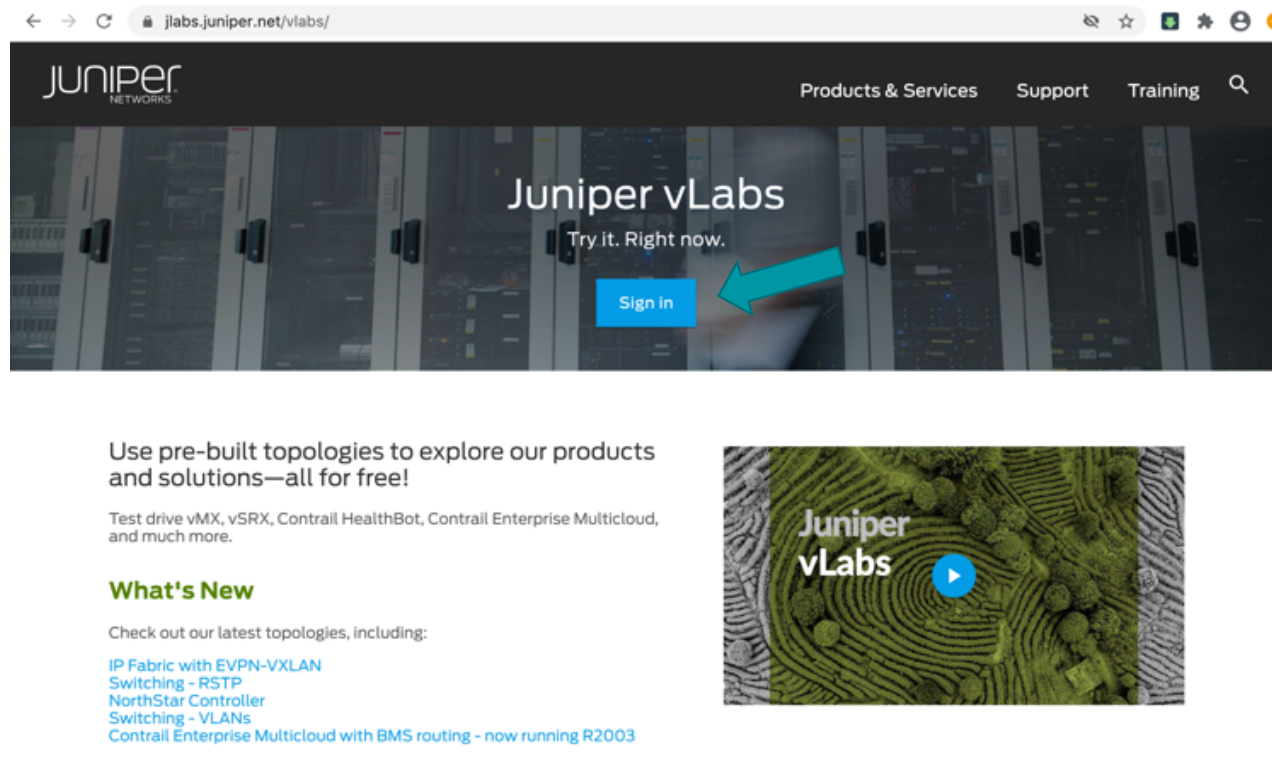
jlabs.juniper.net/vlabs/

JUNIPER NETWORKS

Products & Services Support Training

Juniper vLabs

Try it. Right now.

Sign in

Use pre-built topologies to explore our products and solutions—all for free!

Test drive vMX, vSRX, Contrail HealthBot, Contrail Enterprise Multicloud, and much more.

What's New

Check out our latest topologies, including:

IP Fabric with EVPN-VXLAN
Switching - RSTP
NorthStar Controller
Switching - VLANs
Contrail Enterprise Multicloud with BMS routing - now running R2003

Juniper vLabs